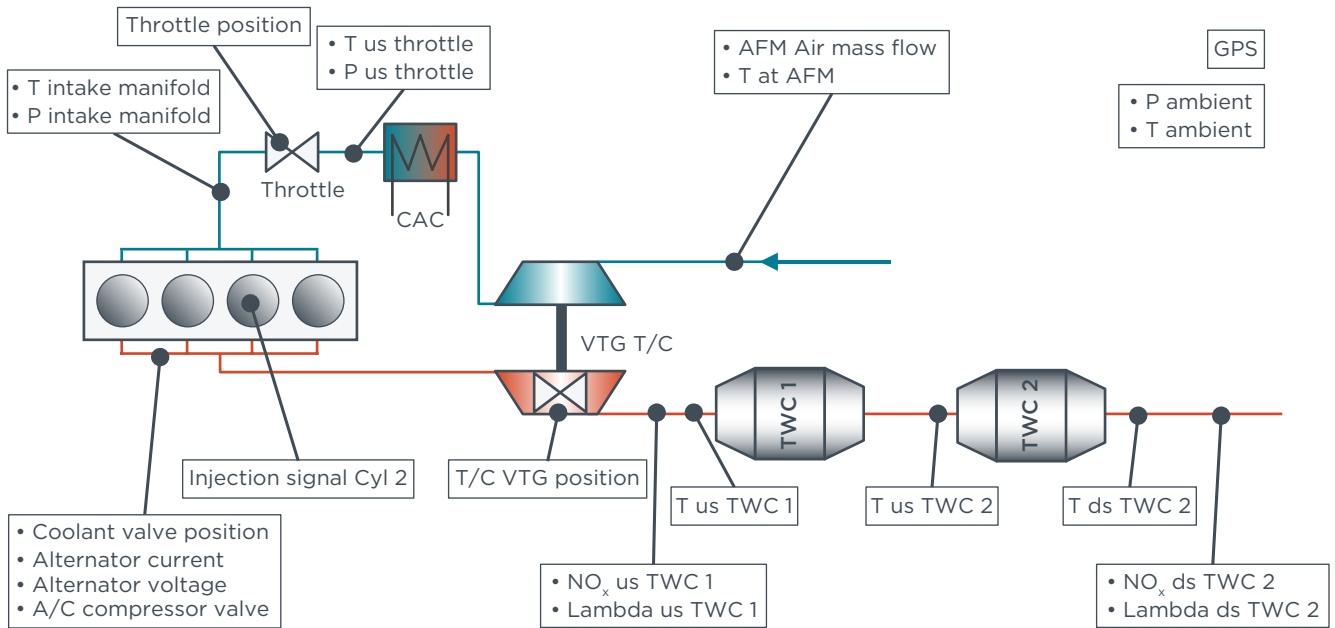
Throttle position

• T us throttle
• P us throttle

• AFM Air mass flow
• T at AFM

GPS

• P ambient
• T ambient

• T intake manifold
• P intake manifold

Throttle

CAC

VTG T/C

TWC 1

TWC 2

Injection signal Cyl 2

T/C VTG position

T us TWC 1

T us TWC 2

T ds TWC 2

• Coolant valve position
• Alternator current
• Alternator voltage
• A/C compressor valve

• $NO_x$ us TWC 1
• Lambda us TWC 1

• $NO_x$ ds TWC 2
• Lambda ds TWC 2